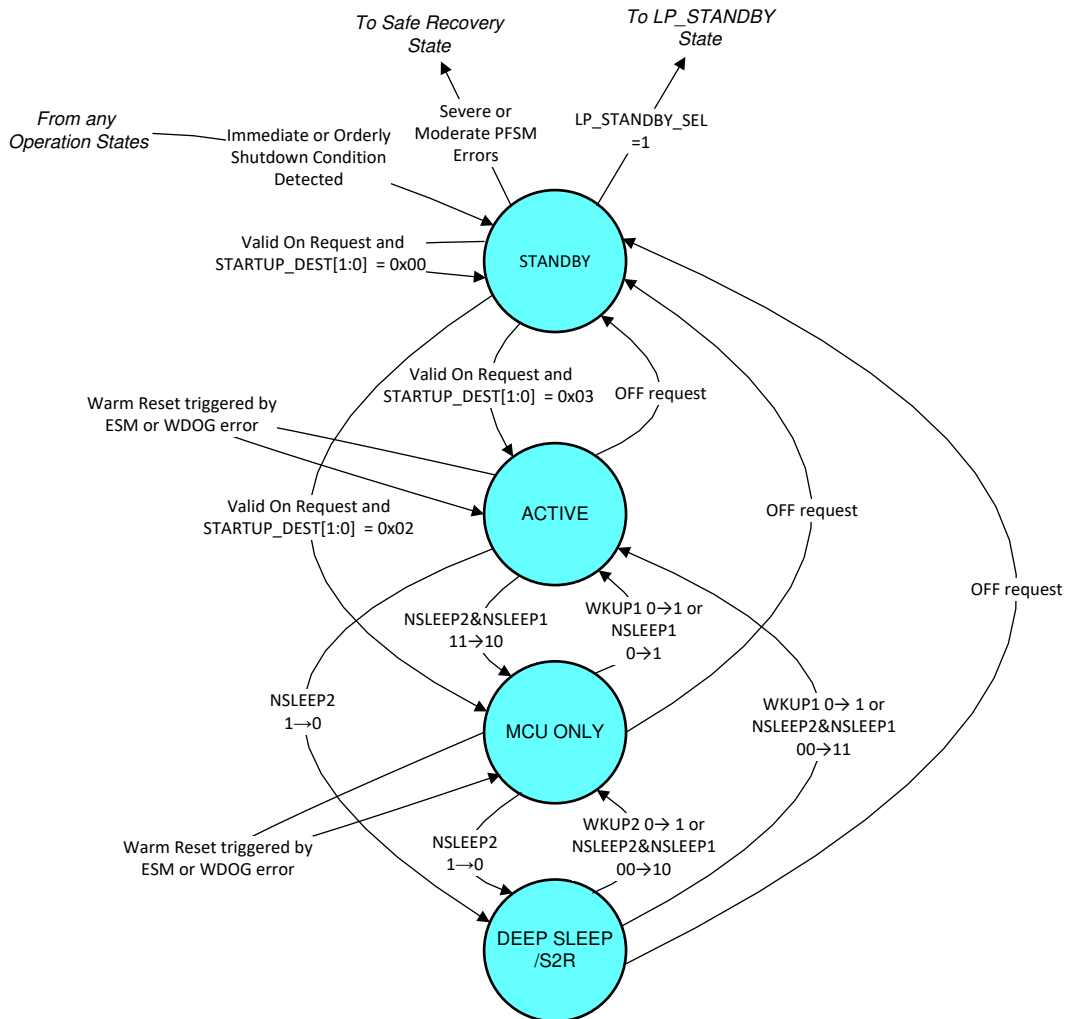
To Safe Recovery State

To LP_STANDBY State

From any Operation States

Immediate or Orderly Shutdown Condition Detected

Severe or Moderate PFSM Errors

LP_STANDBY_SEL =1

Valid On Request and STARTUP_DEST[1:0] = 0x00

STANDBY

Valid On Request and STARTUP_DEST[1:0] = 0x03

OFF request

Warm Reset triggered by ESM or WDOG error

ACTIVE

Valid On Request and STARTUP_DEST[1:0] = 0x02

OFF request

OFF request

NSLEEP2&NSLEEP1 11→10

WKUP1 0→1 or NSLEEP1 0→1

NSLEEP2 1→0

MCU ONLY

WKUP1 0→ 1 or NSLEEP2&NSLEEP1 00→11

Warm Reset triggered by ESM or WDOG error

NSLEEP2 1→0

WKUP2 0→ 1 or NSLEEP2&NSLEEP1 00→10

DEEP SLEEP /S2R